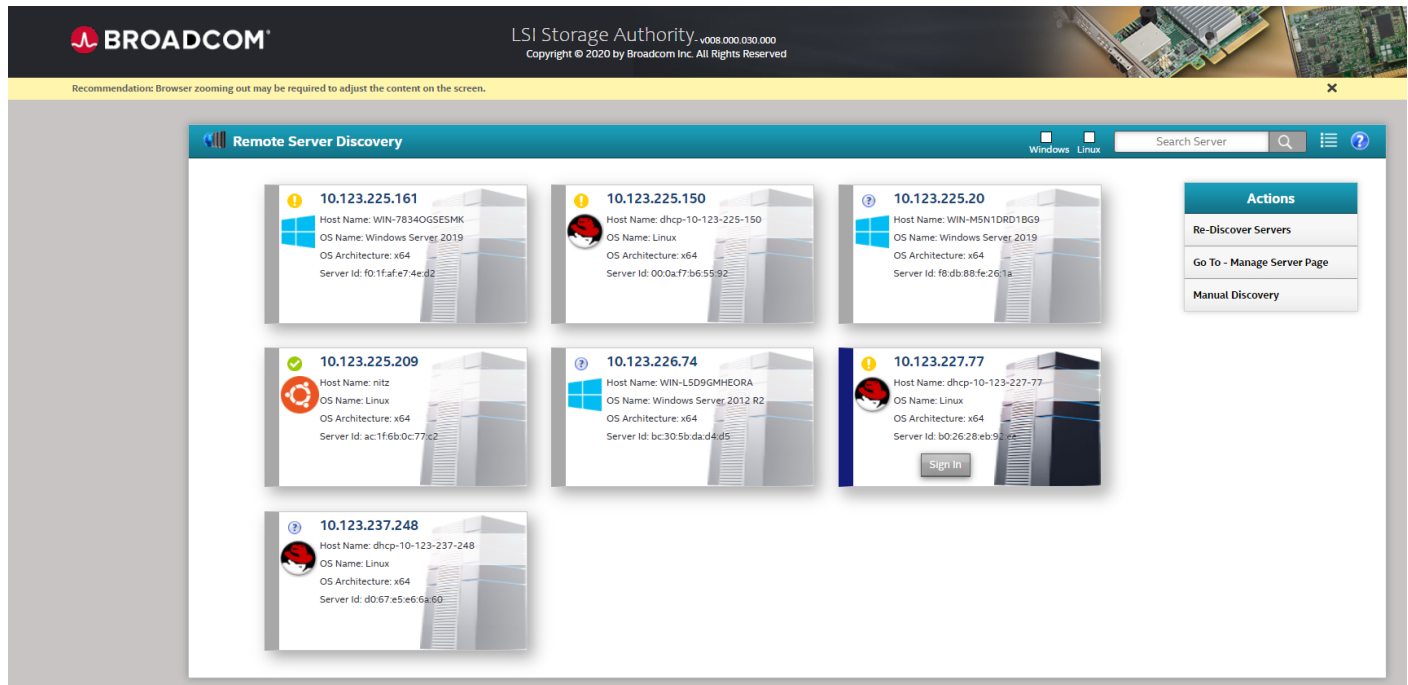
BROADCOM®

LSI Storage Authority v008.000.030.000
Copyright © 2020 by Broadcom Inc. All Rights Reserved

Recommendation: Browser zooming out may be required to adjust the content on the screen.

×

Remote Server Discovery

Windows Linux

Search Server

10.123.225.161
Host Name: WIN-7834OGSESMK
OS Name: Windows Server 2019
OS Architecture: x64
Server Id: f0:1f:af:e7:4e:d2

10.123.225.150
Host Name: dhcp-10-123-225-150
OS Name: Linux
OS Architecture: x64
Server Id: 00:0a:f7:b6:55:92

10.123.225.20
Host Name: WIN-M5N1DRD1BG9
OS Name: Windows Server 2019
OS Architecture: x64
Server Id: f8:db:88:fe:26:1a

Actions
Re-Discover Servers
Go To - Manage Server Page
Manual Discovery

10.123.225.209
Host Name: nitz
OS Name: Linux
OS Architecture: x64
Server Id: ac:1f:6b:0c:77:c2

10.123.226.74
Host Name: WIN-L5D9GMHEORA
OS Name: Windows Server 2012 R2
OS Architecture: x64
Server Id: bc:30:5b:da:d4:d5

10.123.227.77
Host Name: dhcp-10-123-227-77
OS Name: Linux
OS Architecture: x64
Server Id: b0:26:28:eb:92:ea
Sign In

10.123.237.248
Host Name: dhcp-10-123-237-248
OS Name: Linux
OS Architecture: x64
Server Id: d0:67:e5:e6:6a:60